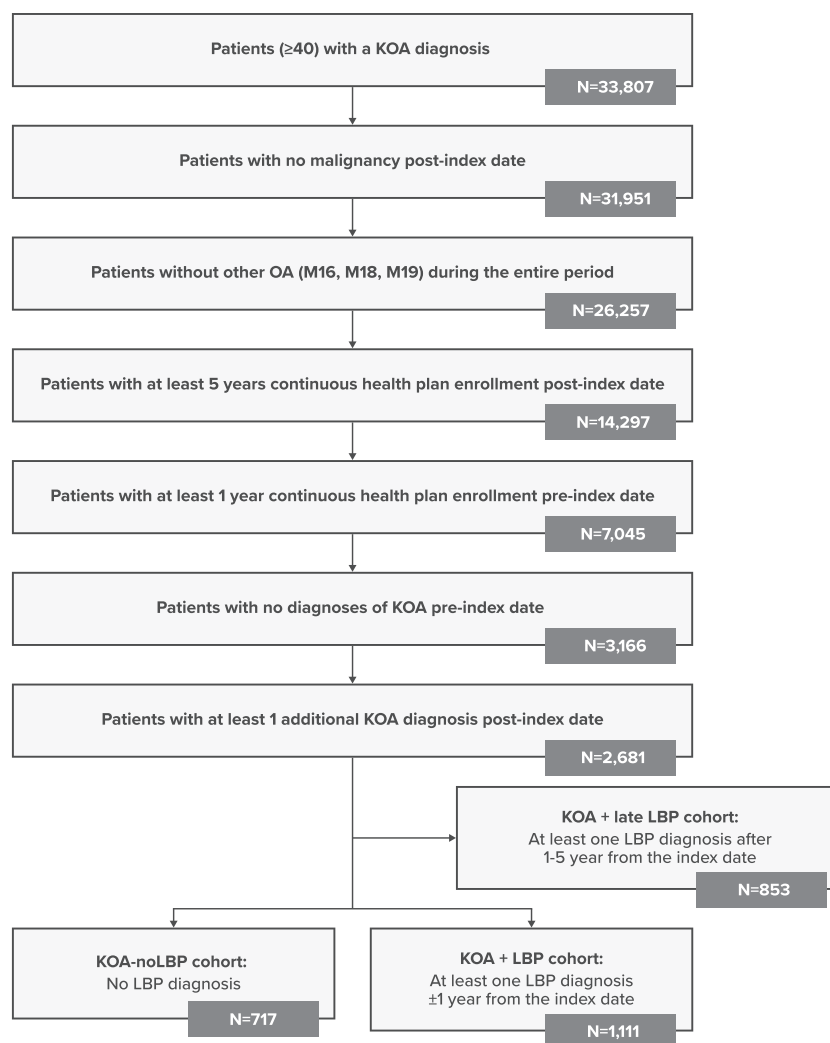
Patients (≥40) with a KOA diagnosis

N=33,807

Patients with no malignancy post-index date

N=31,951

Patients without other OA (M16, M18, M19) during the entire period

N=26,257

Patients with at least 5 years continuous health plan enrollment post-index date

N=14,297

Patients with at least 1 year continuous health plan enrollment pre-index date

N=7,045

Patients with no diagnoses of KOA pre-index date

N=3,166

Patients with at least 1 additional KOA diagnosis post-index date

N=2,681

KOA + late LBP cohort:
At least one LBP diagnosis after 1-5 year from the index date

N=853

KOA-noLBP cohort:
No LBP diagnosis

N=717

KOA + LBP cohort:
At least one LBP diagnosis ±1 year from the index date

N=1,111